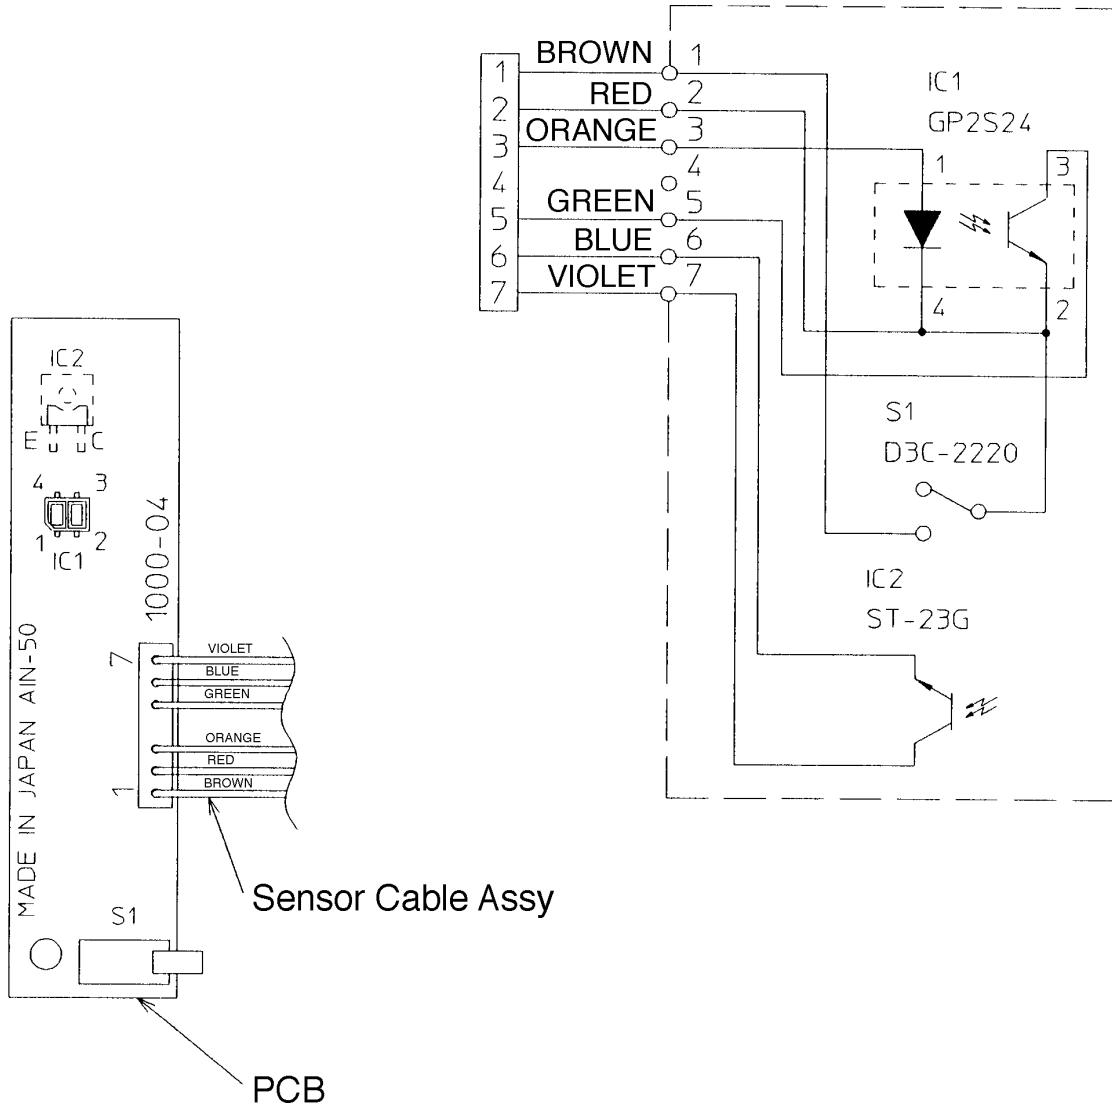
1
2
3
4
5
6
7

BROWN 1
RED 2
ORANGE 3
4
GREEN 5
BLUE 6
VIOLET 7

IC1
GP2S24

1
3
4
2

S1
D3C-2220

IC2
ST-23G

IC2
E C
4 3
1 2
IC1
1000-04
7
1
VIOLET
BLUE
GREEN
ORANGE
RED
BROWN
MADE IN JAPAN AIN-50
S1

Sensor Cable Assy

PCB